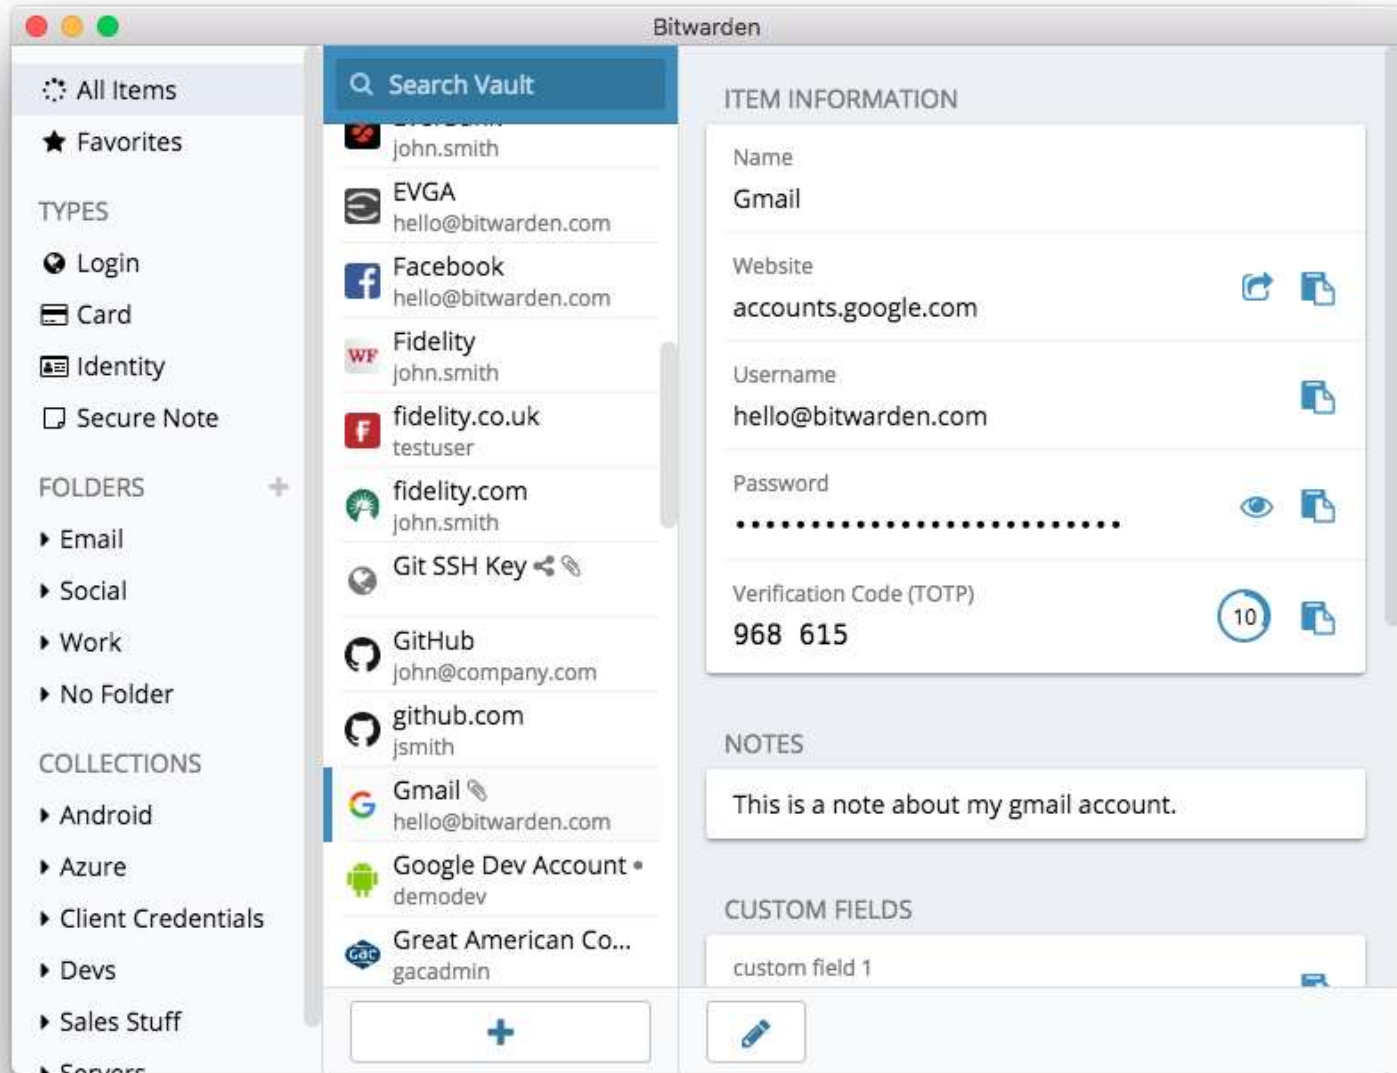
Bitwarden

All Items
Favorites

TYPES
Login
Card
Identity
Secure Note

FOLDERS
Email
Social
Work
No Folder

COLLECTIONS
Android
Azure
Client Credentials
Devs
Sales Stuff
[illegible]

Search Vault

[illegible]
john.smith
EVGA
hello@bitwarden.com
Facebook
hello@bitwarden.com
Fidelity
john.smith
fidelity.co.uk
testuser
fidelity.com
john.smith
Git SSH Key
GitHub
john@company.com
github.com
jsmith
Gmail
hello@bitwarden.com
Google Dev Account
demodev
Great American Co...
gacadmin

ITEM INFORMATION
Name
Gmail
Website
accounts.google.com
Username
hello@bitwarden.com
Password
••••••••••••••••••••••••••
Verification Code (TOTP)
968 615
10

NOTES
This is a note about my gmail account.

CUSTOM FIELDS
custom field 1